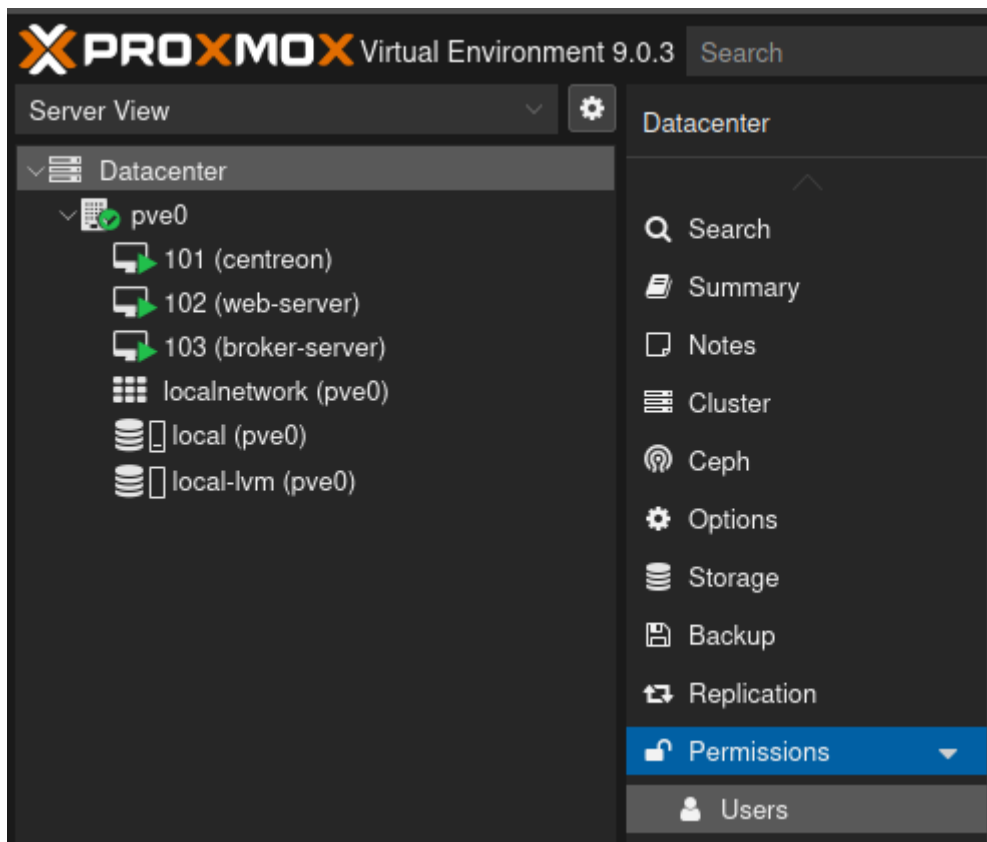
PROXMOX Virtual Environment 9.0.3 Search

Server View

Datacenter

pve0

101 (centreon)

102 (web-server)

103 (broker-server)

localnetwork (pve0)

local (pve0)

local-lvm (pve0)

Datacenter

Search

Summary

Notes

Cluster

Ceph

Options

Storage

Backup

Replication

Permissions

Users